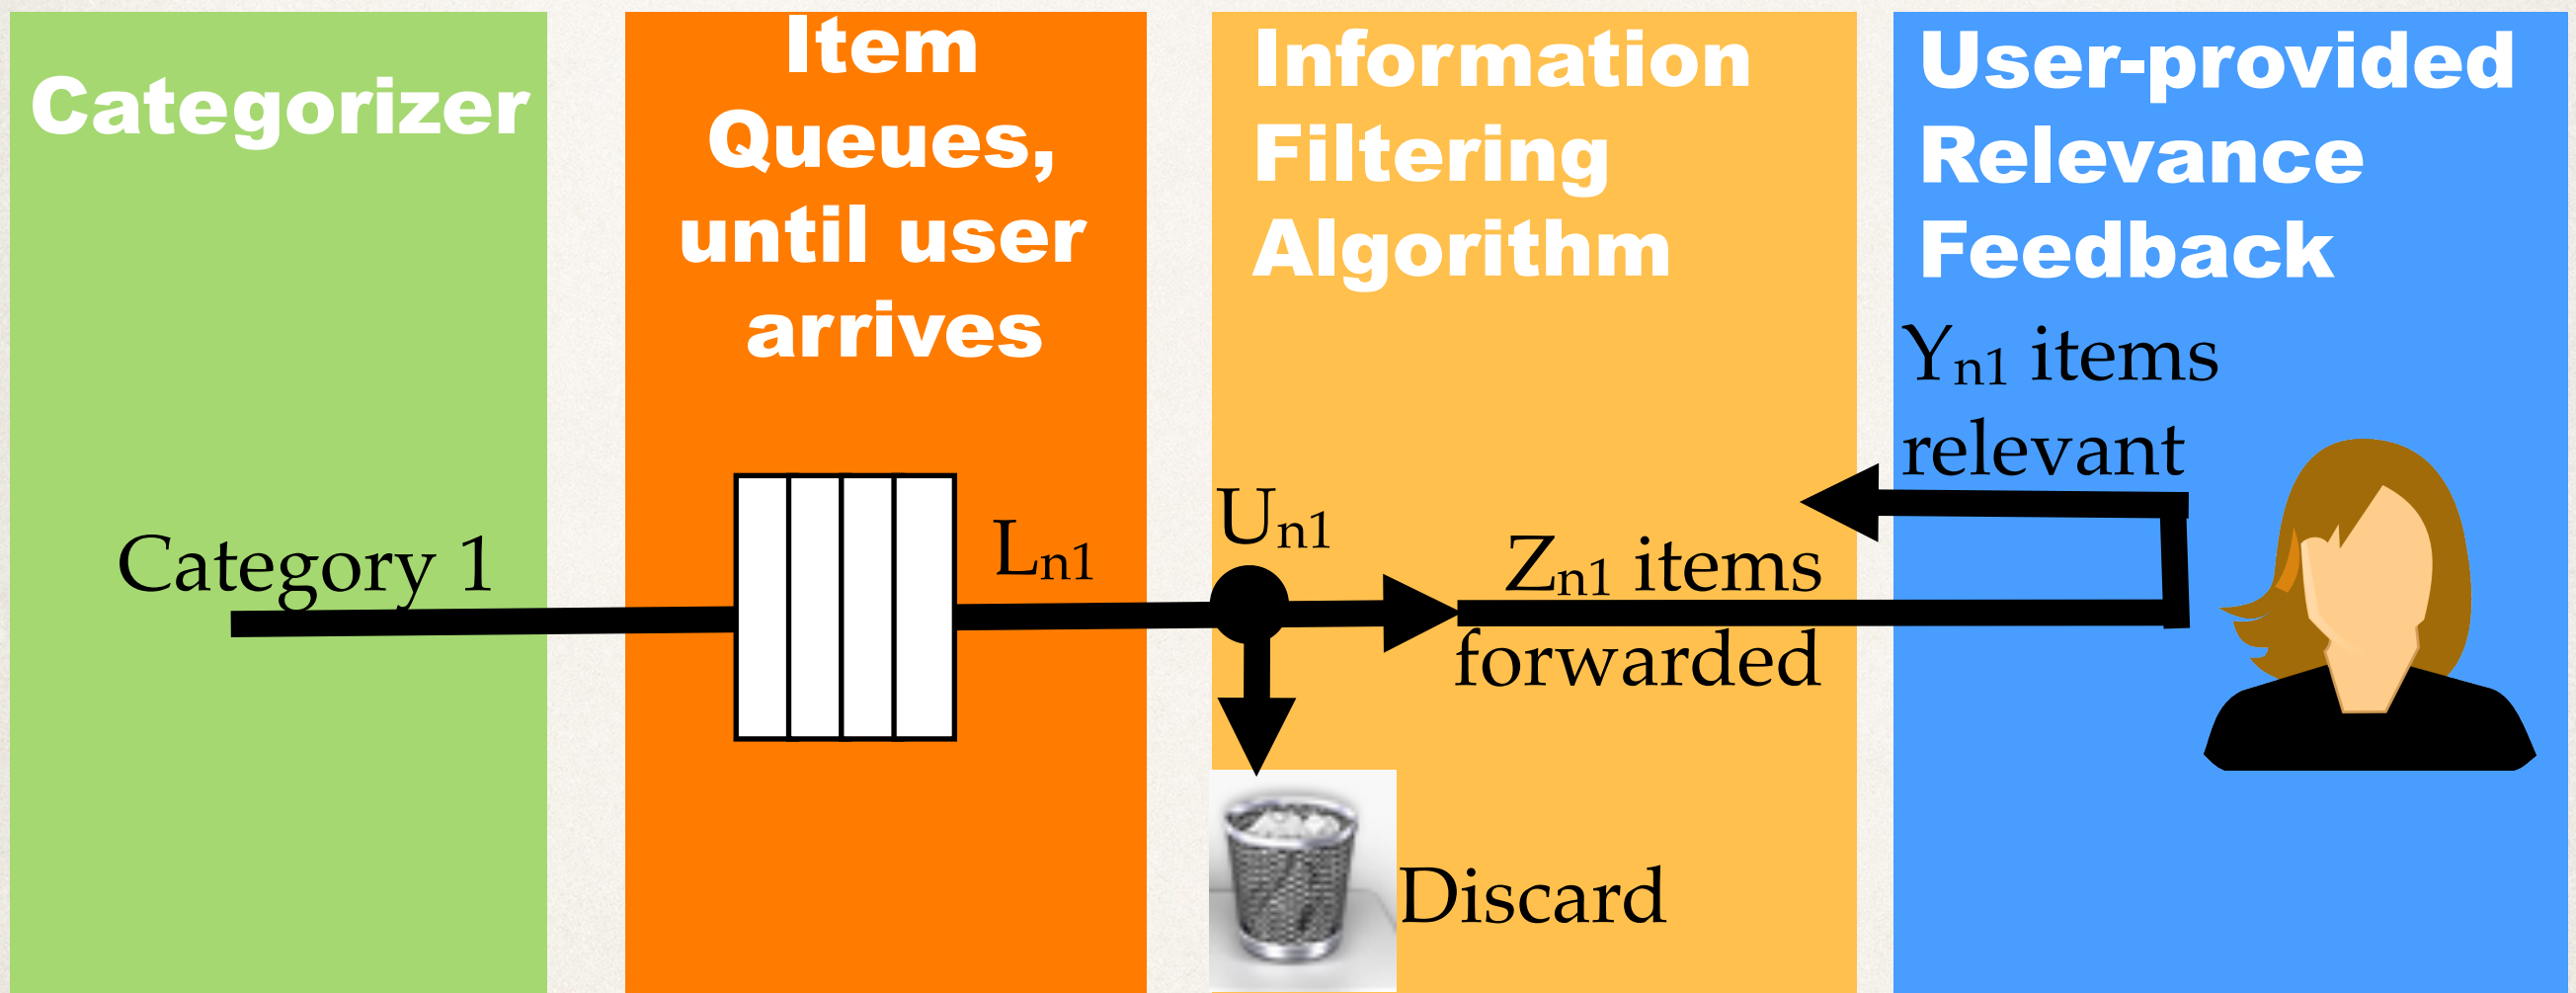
Categorizer

Item Queues, until user arrives

Information Filtering Algorithm

User-provided Relevance Feedback

$Y_{n1}$ items relevant

Category 1

$L_{n1}$

$U_{n1}$

$Z_{n1}$ items forwarded

Discard